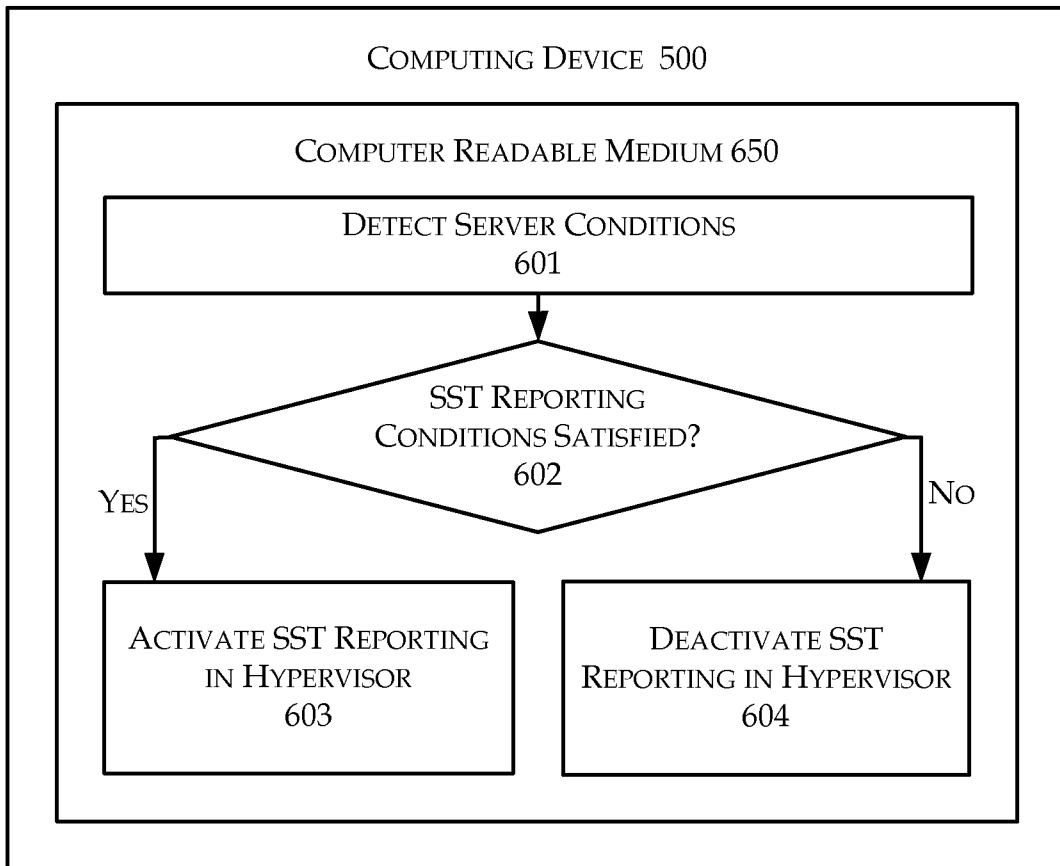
COMPUTING DEVICE 500

COMPUTER READABLE MEDIUM 650

DETECT SERVER CONDITIONS
601

SST REPORTING CONDITIONS SATISFIED?
602

YES

NO

ACTIVATE SST REPORTING IN HYPERVISOR
603

DEACTIVATE SST REPORTING IN HYPERVISOR
604